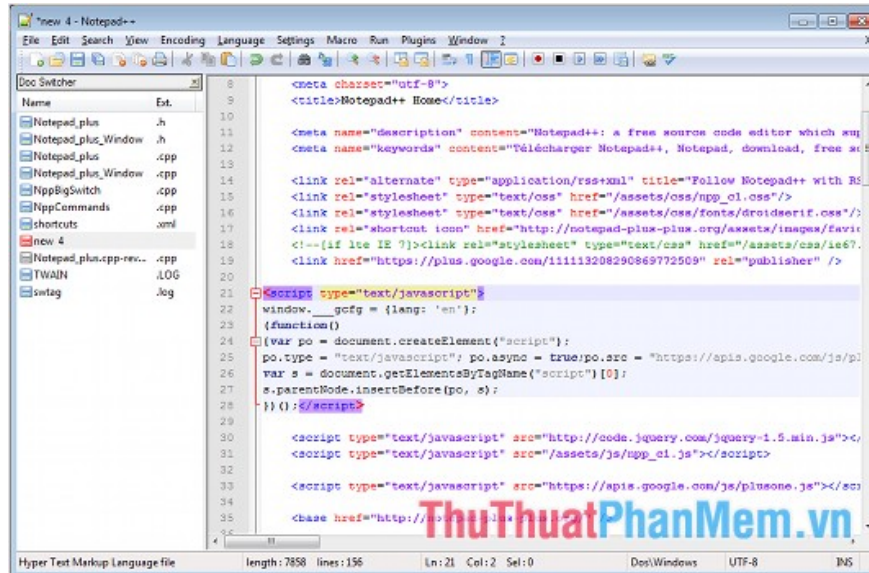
*new 4 - Notepad++

File Edit Search View Encoding Language Settings Macro Run Plugins Window ?

Doc Switcher

| Name | Ext. |
|---|---|
| Notepad_plus | .h |
| Notepad_plus_Window | .h |
| Notepad_plus | .cpp |
| Notepad_plus_Window | .cpp |
| NppBigSwitch | .cpp |
| NppCommands | .cpp |
| shortcuts | .xml |
| new 4 | |
| Notepad_plus.cpp-rev... | .cpp |
| TWAIN | .LOG |
| swtag | .log |

8 <meta charset="utf-8">
9 <title>Notepad++ Home</title>
10
11 <meta name="description" content="Notepad++: a free source code editor which su
12 <meta name="keywords" content="Télécharger Notepad++, Notepad, download, free s
13
14 <link rel="alternate" type="application/rss+xml" title="Follow Notepad++ with R
15 <link rel="stylesheet" type="text/css" href="/assets/css/npp_c1.css"/>
16 <link rel="stylesheet" type="text/css" href="/assets/css/fonts/droidserif.css"/
17 <link rel="shortcut icon" href="http://notepad-plus-plus.org/assets/images/favi
18 <!--[if lte IE 7]><link rel="stylesheet" type="text/css" href="/assets/css/ie67
19 <link href="https://plus.google.com/111113208290869772509" rel="publisher" />
20
21 <script type="text/javascript">
22 window.___gcfg = {lang: 'en'};
23 (function()
24 {var po = document.createElement("script");
25 po.type = "text/javascript"; po.async = true;po.src = "https://apis.google.com/js/p
26 var s = document.getElementsByTagName("script")[0];
27 s.parentNode.insertBefore(po, s);
28 })();</script>
29
30 <script type="text/javascript" src="http://code.jquery.com/jquery-1.5.min.js"></
31 <script type="text/javascript" src="/assets/js/npp_c1.js"></script>
32
33 <script type="text/javascript" src="https://apis.google.com/js/plusone.js"></sc
34
35 <base href="http://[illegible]

ThuThuatPhanMem.vn

Hyper Text Markup Language file | length : 7858 lines : 156 | Ln : 21 Col : 2 Sel : 0 | Dos\Windows | UTF-8 | INS